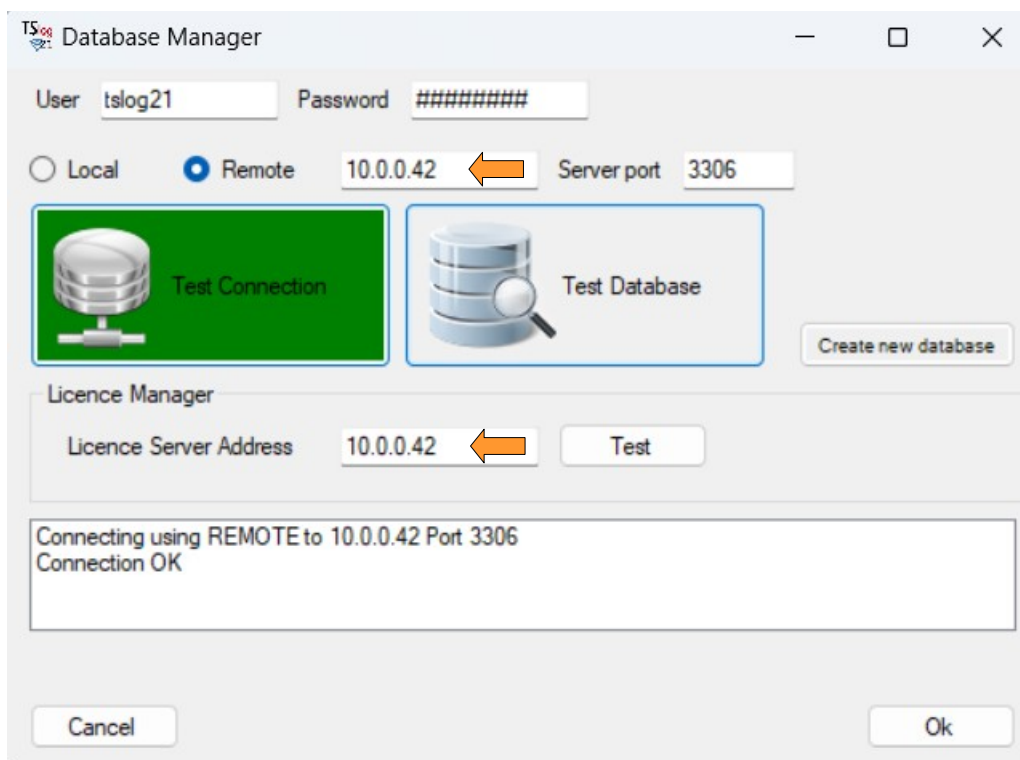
Database Manager

User tslog21 Password ########

Local Remote 10.0.0.42 Server port 3306

Test Connection

Test Database

Create new database

Licence Manager

Licence Server Address 10.0.0.42 Test

Connecting using REMOTE to 10.0.0.42 Port 3306
Connection OK

Cancel

Ok